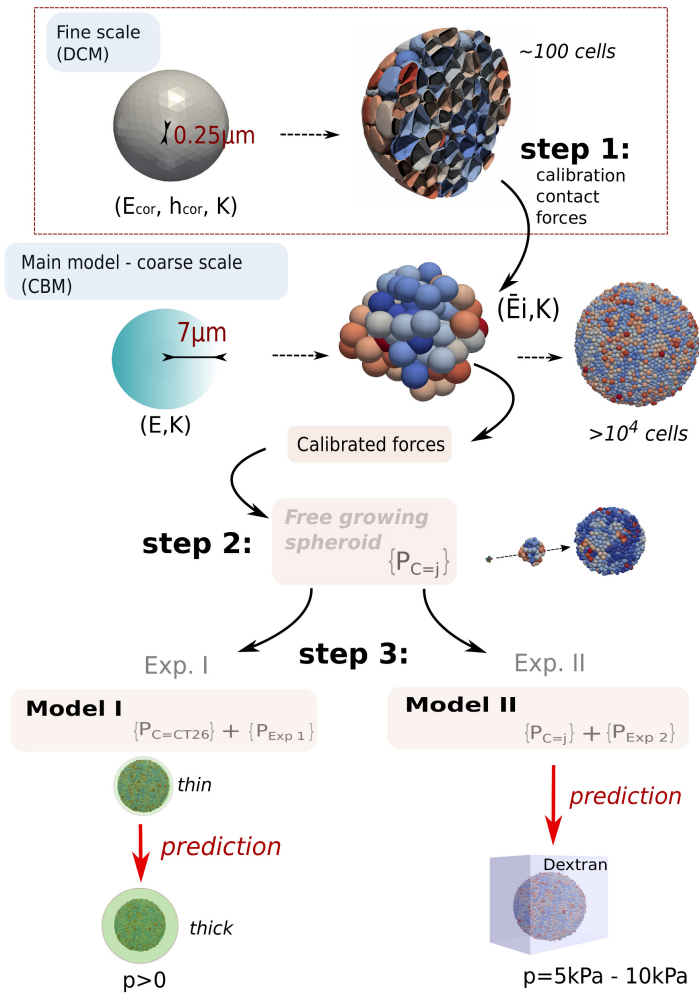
Fine scale (DCM)

0.25µm

$(E_{cor}, h_{cor}, K)$

~100 cells

step 1: calibration contact forces

Main model - coarse scale (CBM)

7µm

(E,K)

$(\bar{E}i,K)$

$>10^4$ cells

Calibrated forces

step 2:

Free growing spheroid $\{P_{C=j}\}$

step 3:

Exp. I

Exp. II

Model I $\{P_{C=CT26}\} + \{P_{Exp\ 1}\}$

Model II $\{P_{C=j}\} + \{P_{Exp\ 2}\}$

thin

prediction

thick

p>0

prediction

Dextran

p=5kPa - 10kPa